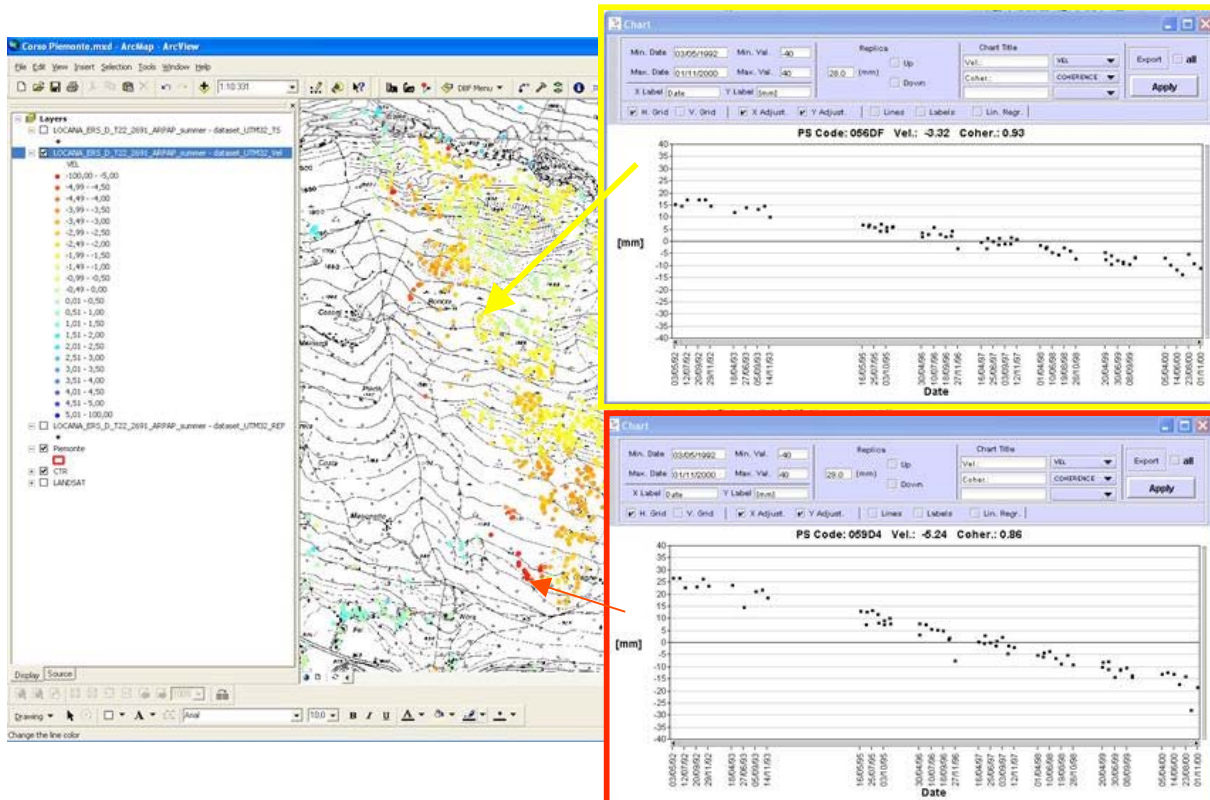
Corso Piemonte.mxd - ArcMap - ArcView

File Edit View Insert Selection Tools Window Help

1:10.331

DBF Menu

Layers
LOCANA_ERS_D_T22_2691_ARPAP_summer - dataset_UTM32_TS
LOCANA_ERS_D_T22_2691_ARPAP_summer - dataset_UTM32_Vel
VEL
-100,00 - -5,00
-4,99 - -4,50
-4,49 - -4,00
-3,99 - -3,50
-3,49 - -3,00
-2,99 - -2,50
-2,49 - -2,00
-1,99 - -1,50
-1,49 - -1,00
-0,99 - -0,50
-0,49 - 0,00
0,01 - 0,50
0,51 - 1,00
1,01 - 1,50
1,51 - 2,00
2,01 - 2,50
2,51 - 3,00
3,01 - 3,50
3,51 - 4,00
4,01 - 4,50
4,51 - 5,00
5,01 - 100,00
LOCANA_ERS_D_T22_2691_ARPAP_summer - dataset_UTM32_REP
Piemonte
CTR
LANDSAT

Display Source

Drawing Arial 10

Change the line color

Chart

Min. Date 03/05/1992 Min. Val. -40
Max. Date 01/11/2000 Max. Val. 40
X Label Date Y Label [mm]
Replica 28.0 (mm) Up Down
Chart Title Vel.: VEL Coher.: COHERENCE
Export all Apply
H. Grid V. Grid X Adjust. Y Adjust. Lines Labels Lin. Regr.

PS Code: 056DF Vel.: -3.32 Coher.: 0.93

40 35 30 25 20 15 10 5 0 -5 -10 -15 -20 -25 -30 -35 -40
[mm]
Date

Chart

Min. Date 03/05/1992 Min. Val. -40
Max. Date 01/11/2000 Max. Val. 40
X Label Date Y Label [mm]
Replica 28.0 (mm) Up Down
Chart Title Vel.: VEL Coher.: COHERENCE
Export all Apply
H. Grid V. Grid X Adjust. Y Adjust. Lines Labels Lin. Regr.

PS Code: 059D4 Vel.: -5.24 Coher.: 0.86

40 35 30 25 20 15 10 5 0 -5 -10 -15 -20 -25 -30 -35 -40
[mm]
Date